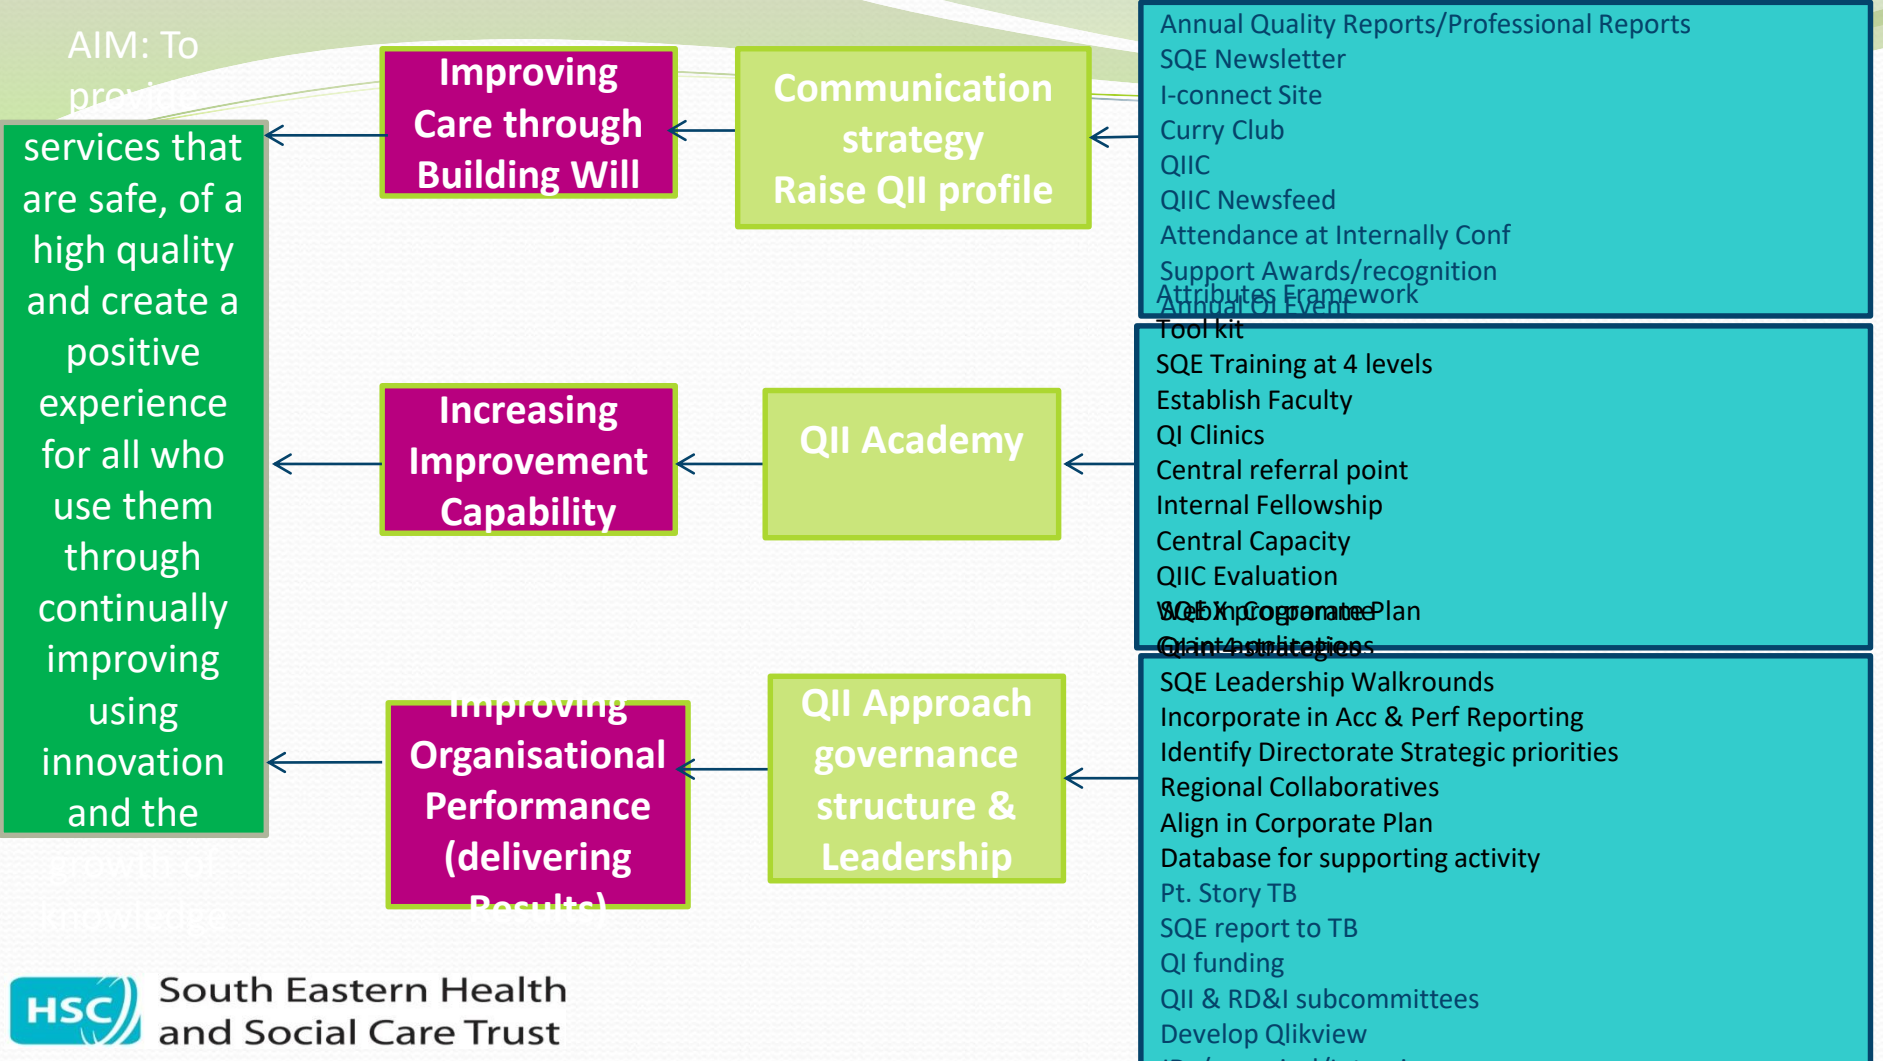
AIM: To provide services that are safe, of a high quality and create a positive experience for all who use them through continually improving using innovation and the growth of knowledge

Improving Care through Building Will

Communication strategy Raise QII profile

Annual Quality Reports/Professional Reports
SQE Newsletter
I-connect Site
Curry Club
QIIC
QIIC Newsfeed
Attendance at Internally Conf
Support Awards/recognition
Annual QI Event

Attributes Framework
Tool kit
SQE Training at 4 levels
Establish Faculty
QI Clinics
Central referral point
Internal Fellowship
Central Capacity
QIIC Evaluation
SQE Xprogramme
Web Corporate Plan
Grant applications
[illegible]

Increasing Improvement Capability

QII Academy

SQE Leadership Walkrounds
Incorporate in Acc & Perf Reporting
Identify Directorate Strategic priorities
Regional Collaboratives
Align in Corporate Plan
Database for supporting activity
Pt. Story TB
SQE report to TB
QI funding
QII & RD&I subcommittees
Develop Qlikview
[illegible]

Improving Organisational Performance (delivering Results)

QII Approach governance structure & Leadership

HSC South Eastern Health and Social Care Trust